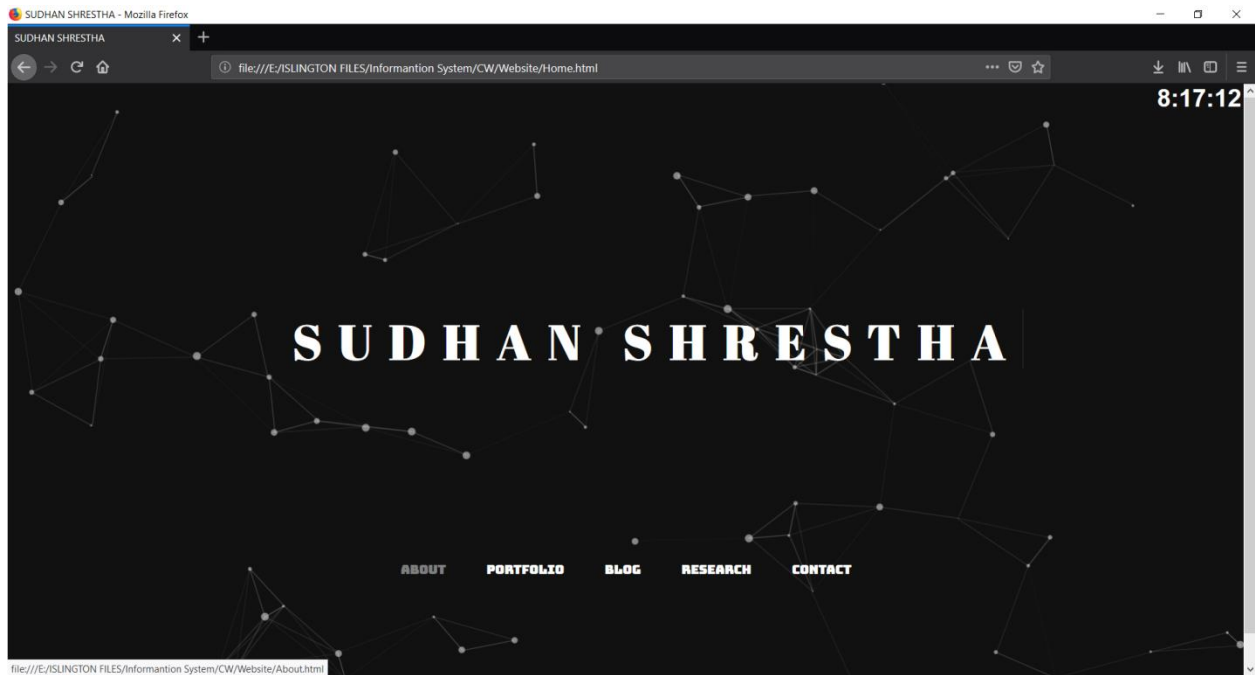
SUDHAN SHRESTHA - Mozilla Firefox

SUDHAN SHRESTHA

file:///E:/ISLINGTON FILES/Informantion System/CW/Website/Home.html

8:17:12

SUDHAN SHRESTHA

ABOUT PORTFOLIO BLOG RESEARCH CONTACT

file:///E:/ISLINGTON FILES/Informantion System/CW/Website/About.html